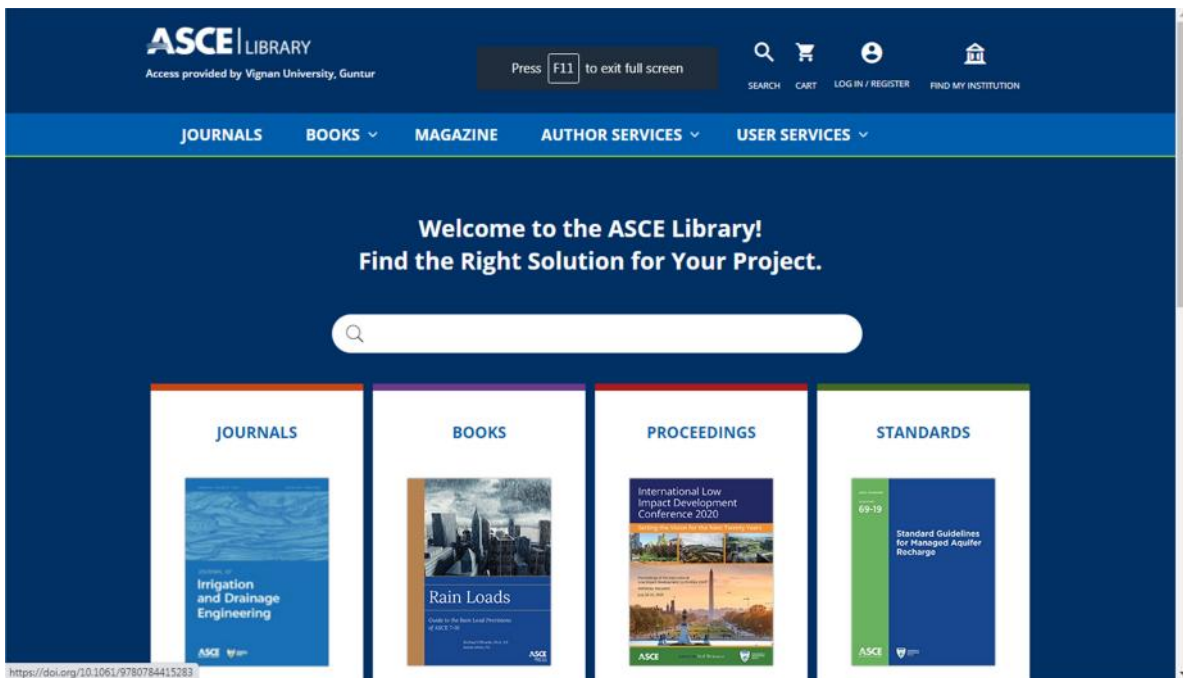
ASCE LIBRARY
Access provided by Vignan University, Guntur

Press F11 to exit full screen

SEARCH CART LOG IN / REGISTER FIND MY INSTITUTION

JOURNALS BOOKS MAGAZINE AUTHOR SERVICES USER SERVICES

Welcome to the ASCE Library!
Find the Right Solution for Your Project.

JOURNALS

Journal of Irrigation and Drainage Engineering

ASCE

BOOKS

Rain Loads

Guide to the Rain Load Provisions of ASCE 7-16

ASCE

PROCEEDINGS

International Low Impact Development Conference 2020

Setting the Vision for the Next Twenty Years

ASCE

STANDARDS

69-19

Standard Guidelines for Managed Aquifer Recharge

ASCE

https://doi.org/10.1061/9780784415283